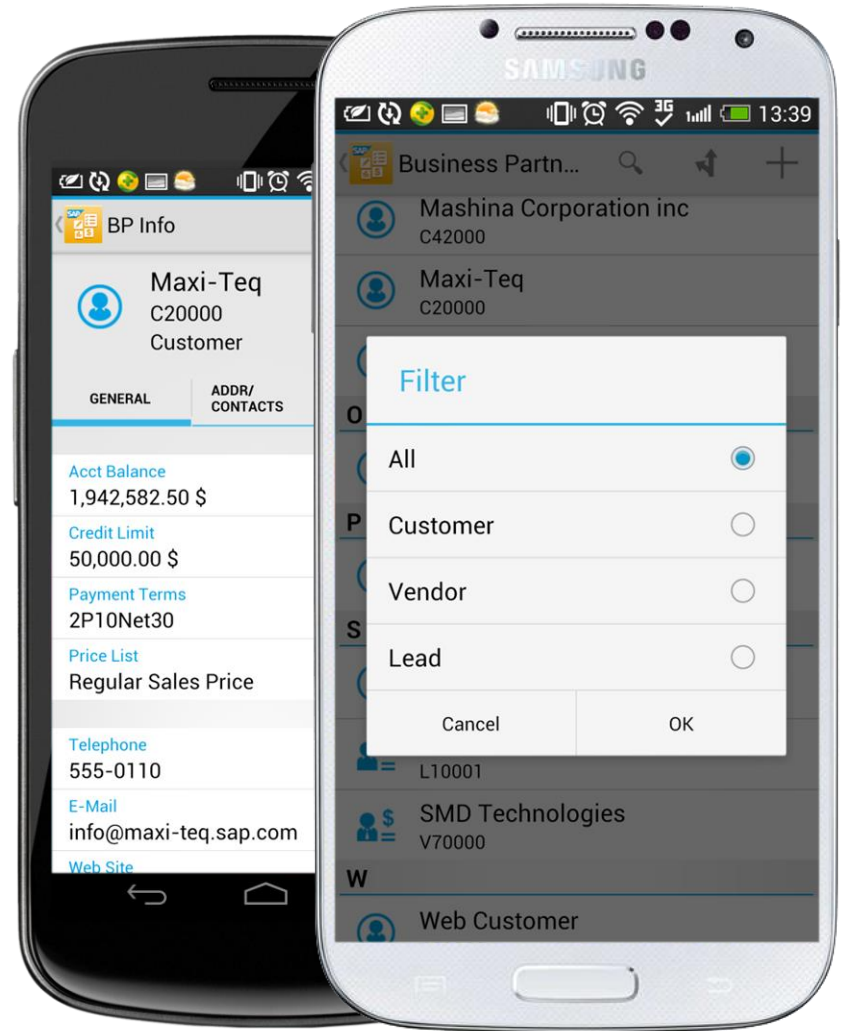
BP Info

Maxi-Teq
C20000
Customer

GENERAL
ADDR/ CONTACTS

Acct Balance
1,942,582.50 $
Credit Limit
50,000.00 $
Payment Terms
2P10Net30
Price List
Regular Sales Price

Telephone
555-0110
E-Mail
info@maxi-teq.sap.com
Web Site

SAMSUNG

13:39

Business Partn...

Mashina Corporation inc
C42000
Maxi-Teq
C20000

O
P
S

Filter
All
Customer
Vendor
Lead
Cancel
OK

L10001
SMD Technologies
V70000
W
Web Customer